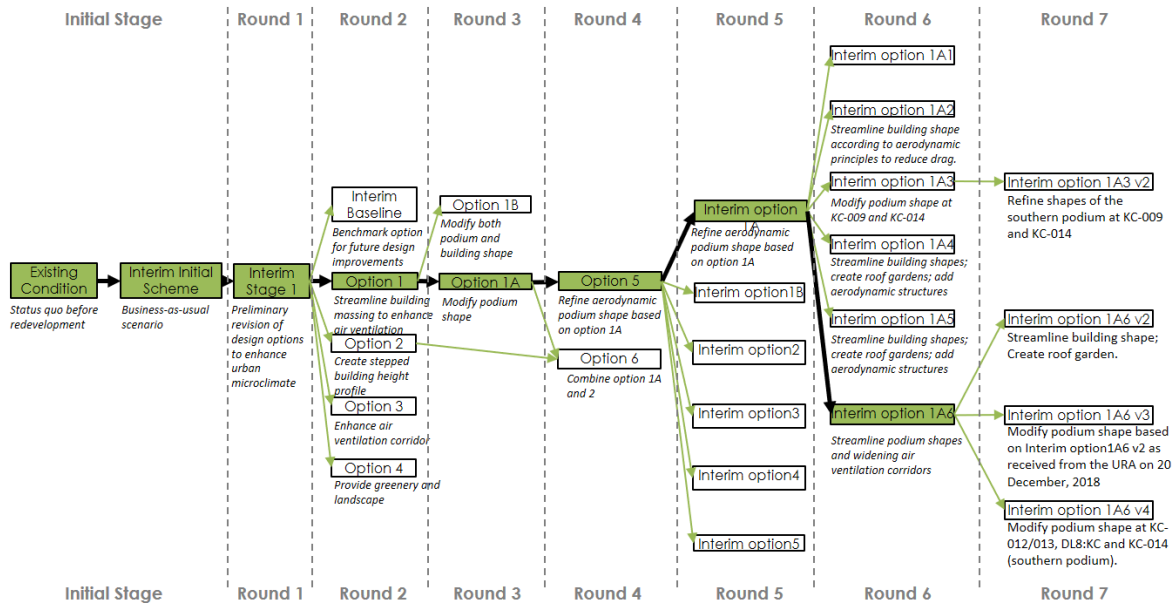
Initial Stage | Round 1 | Round 2 | Round 3 | Round 4 | Round 5 | Round 6 | Round 7

Existing Condition
Status quo before redevelopment

Interim Initial Scheme
Business-as-usual scenario

Interim Stage 1
Preliminary revision of design options to enhance urban microclimate

Interim Baseline
Benchmark option for future design improvements

Option 1
Streamline building massing to enhance air ventilation

Option 2
Create stepped building height profile

Option 3
Enhance air ventilation corridor

Option 4
Provide greenery and landscape

Option 1B
Modify both podium and building shape

Option 1A
Modify podium shape

Option 5
Refine aerodynamic podium shape based on option 1A

Option 6
Combine option 1A and 2

Interim option 1A
Refine aerodynamic podium shape based on option 1A

Interim option1B

Interim option2

Interim option3

Interim option4

Interim option5

Interim option 1A1

Interim option 1A2
Streamline building shape according to aerodynamic principles to reduce drag.

Interim option 1A3
Modify podium shape at KC-009 and KC-014

Interim option 1A4
Streamline building shapes; create roof gardens; add aerodynamic structures

Interim option 1A5
Streamline building shapes; create roof gardens; add aerodynamic structures

Interim option 1A6
Streamline podium shapes and widening air ventilation corridors

Interim option 1A3 v2
Refine shapes of the southern podium at KC-009 and KC-014

Interim option 1A6 v2
Streamline building shape; Create roof garden.

Interim option 1A6 v3
Modify podium shape based on Interim option1A6 v2 as received from the URA on 20 December, 2018

Interim option 1A6 v4
Modify podium shape at KC-012/013, DL8:KC and KC-014 (southern podium).

Initial Stage | Round 1 | Round 2 | Round 3 | Round 4 | Round 5 | Round 6 | Round 7